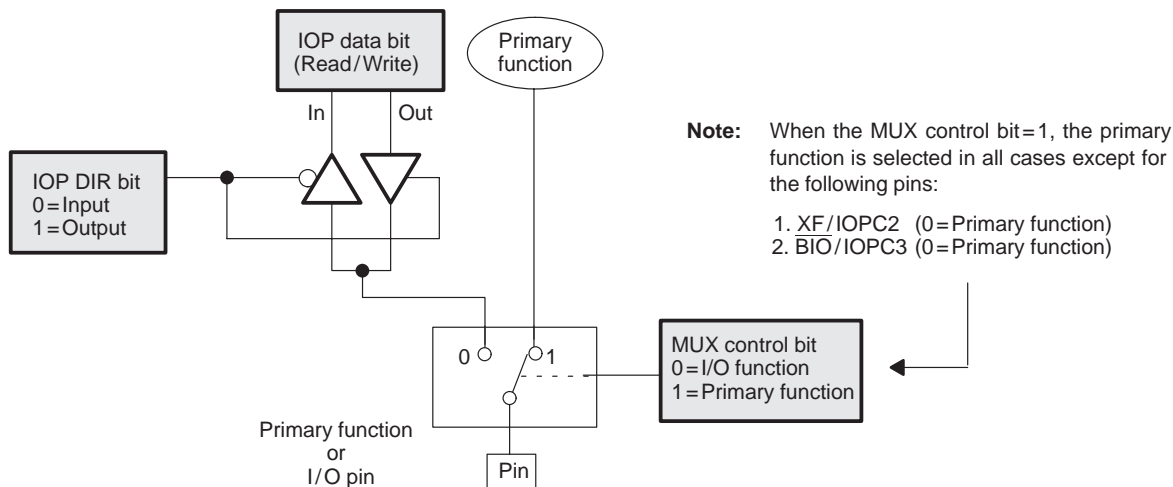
IOP data bit (Read/Write)

Primary function

In

Out

IOP DIR bit
0 = Input
1 = Output

Note: When the MUX control bit = 1, the primary function is selected in all cases except for the following pins:

1. $\overline{XF}$/IOPC2 (0 = Primary function)
2. $\overline{BIO}$/IOPC3 (0 = Primary function)

0

1

MUX control bit
0 = I/O function
1 = Primary function

Primary function
or
I/O pin

Pin